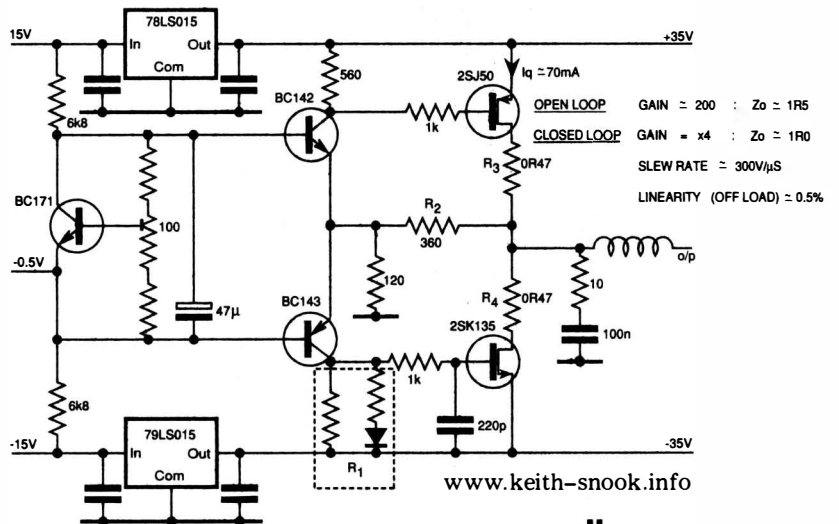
15V
78LS015
In
Out
Com
+35V
560
2SJ50
Iq ≃ 70mA
BC142
1k
OPEN LOOP GAIN ≃ 200 : Zo ≃ 1R5
CLOSED LOOP GAIN = x4 : Zo ≃ 1R0
6k8
$R_3$
0R47
SLEW RATE ≃ 300V/µS
LINEARITY (OFF LOAD) ≃ 0.5%
BC171
100
$R_2$
360
-0.5V
120
o/p
10
BC143
47µ
$R_4$
0R47
2SK135
100n
1k
6k8
220p
-15V
79LS015
In
Out
Com
-35V
$R_1$
www.keith-snook.info